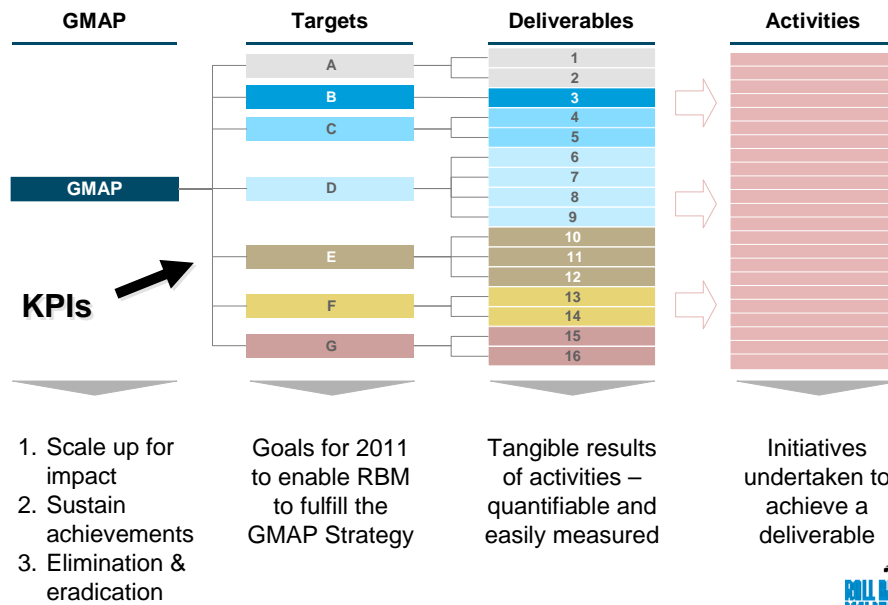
GMAP

Targets

Deliverables

Activities

GMAP

A

B

C

D

E

F

G

1
2
3
4
5
6
7
8
9
10
11
12
13
14
15
16

KPIs

1. Scale up for impact
2. Sustain achievements
3. Elimination & eradication

Goals for 2011 to enable RBM to fulfill the GMAP Strategy

Tangible results of activities – quantifiable and easily measured

Initiatives undertaken to achieve a deliverable

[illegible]